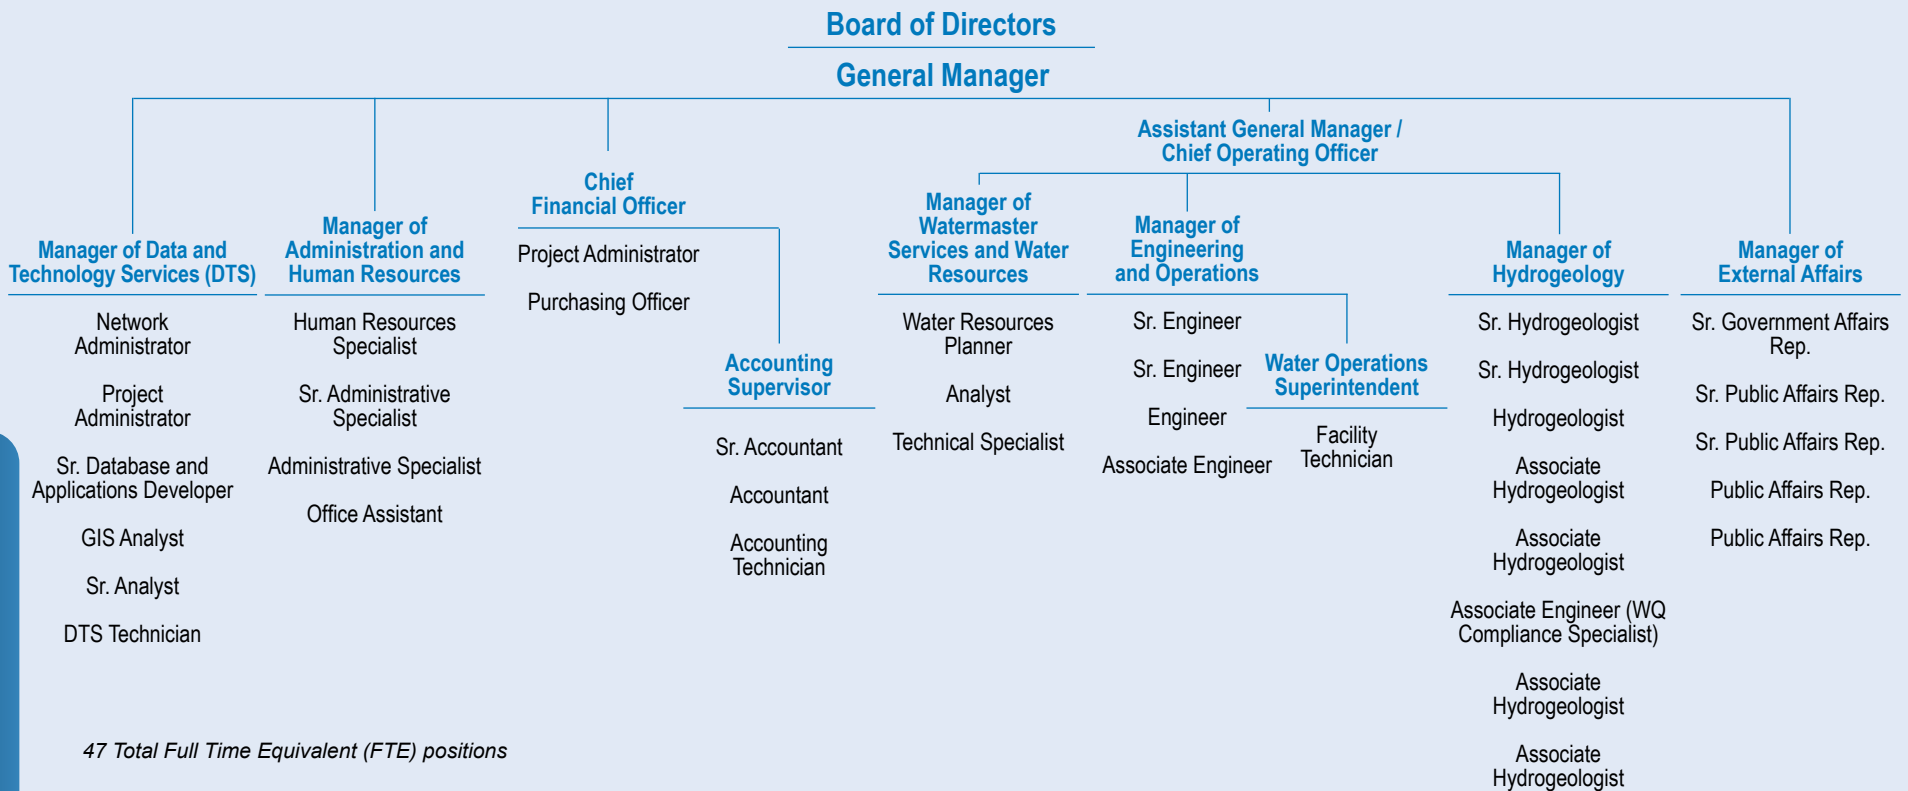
Board of Directors

General Manager

Assistant General Manager / Chief Operating Officer

Manager of Data and Technology Services (DTS)

Network Administrator

Project Administrator

Sr. Database and Applications Developer

GIS Analyst

Sr. Analyst

DTS Technician

Manager of Administration and Human Resources

Human Resources Specialist

Sr. Administrative Specialist

Administrative Specialist

Office Assistant

Chief Financial Officer

Project Administrator

Purchasing Officer

Accounting Supervisor

Sr. Accountant

Accountant

Accounting Technician

Manager of Watermaster Services and Water Resources

Water Resources Planner

Analyst

Technical Specialist

Manager of Engineering and Operations

Sr. Engineer

Sr. Engineer

Engineer

Associate Engineer

Water Operations Superintendent

Facility Technician

Manager of Hydrogeology

Sr. Hydrogeologist

Sr. Hydrogeologist

Hydrogeologist

Associate Hydrogeologist

Associate Hydrogeologist

Associate Engineer (WQ Compliance Specialist)

Associate Hydrogeologist

Associate Hydrogeologist

Manager of External Affairs

Sr. Government Affairs Rep.

Sr. Public Affairs Rep.

Sr. Public Affairs Rep.

Public Affairs Rep.

Public Affairs Rep.

47 Total Full Time Equivalent (FTE) positions